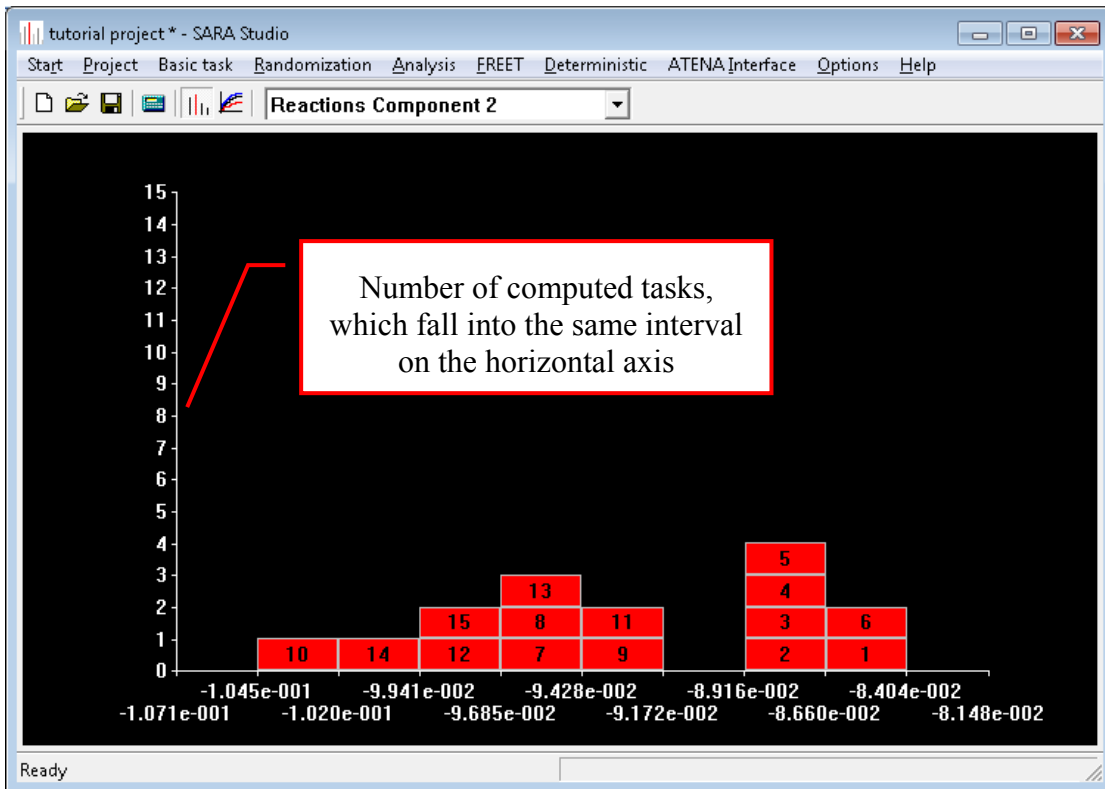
tutorial project * - SARA Studio

Start Project Basic task Randomization Analysis FREET Deterministic ATENA Interface Options Help

Reactions Component 2

15
14
13
12
11
10
9
8
7
6
5
4
3
2
1
0

Number of computed tasks, which fall into the same interval on the horizontal axis

10 14 15 12 13 8 7 11 9 5 4 3 2 6 1

-1.045e-001 -9.941e-002 -9.428e-002 -8.916e-002 -8.404e-002
-1.071e-001 -1.020e-001 -9.685e-002 -9.172e-002 -8.660e-002 -8.148e-002

Ready